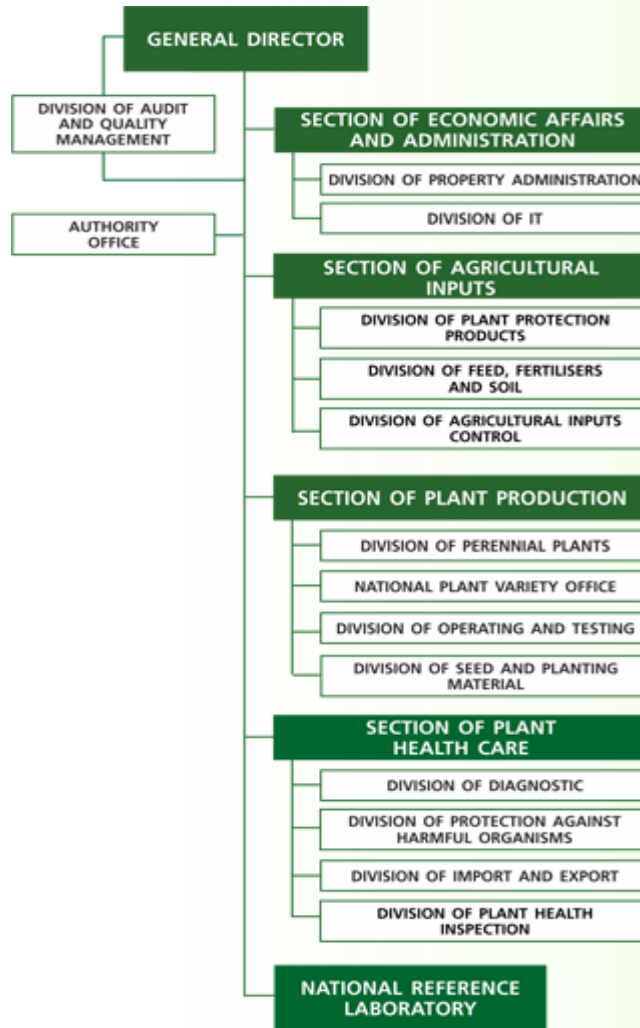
GENERAL DIRECTOR

DIVISION OF AUDIT AND QUALITY MANAGEMENT

AUTHORITY OFFICE

SECTION OF ECONOMIC AFFAIRS AND ADMINISTRATION

DIVISION OF PROPERTY ADMINISTRATION

DIVISION OF IT

SECTION OF AGRICULTURAL INPUTS

DIVISION OF PLANT PROTECTION PRODUCTS

DIVISION OF FEED, FERTILISERS AND SOIL

DIVISION OF AGRICULTURAL INPUTS CONTROL

SECTION OF PLANT PRODUCTION

DIVISION OF PERENNIAL PLANTS

NATIONAL PLANT VARIETY OFFICE

DIVISION OF OPERATING AND TESTING

DIVISION OF SEED AND PLANTING MATERIAL

SECTION OF PLANT HEALTH CARE

DIVISION OF DIAGNOSTIC

DIVISION OF PROTECTION AGAINST HARMFUL ORGANISMS

DIVISION OF IMPORT AND EXPORT

DIVISION OF PLANT HEALTH INSPECTION

NATIONAL REFERENCE LABORATORY